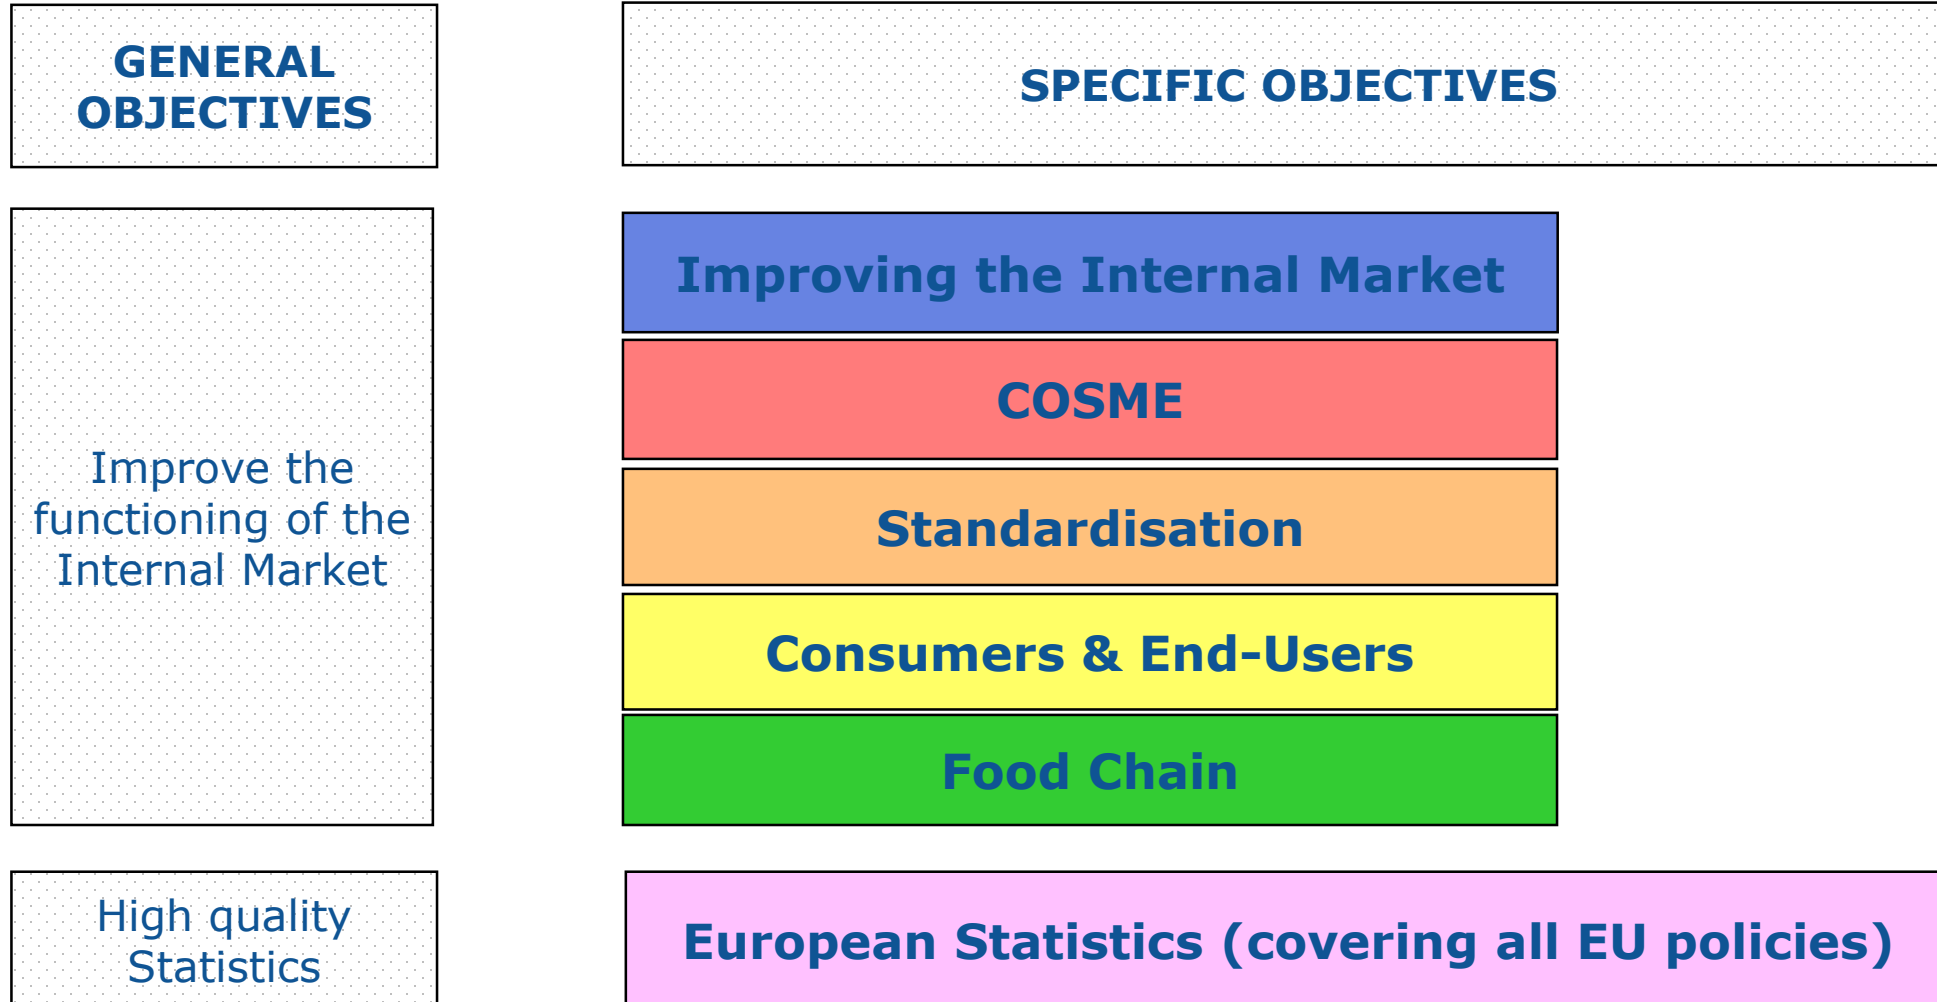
GENERAL OBJECTIVES

SPECIFIC OBJECTIVES

Improve the functioning of the Internal Market

Improving the Internal Market

COSME

Standardisation

Consumers & End-Users

Food Chain

High quality Statistics

European Statistics (covering all EU policies)